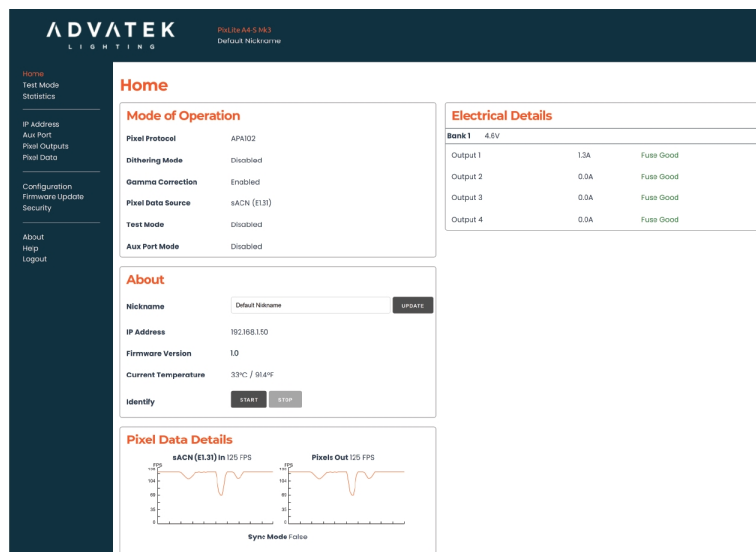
ADVATEK
LIGHTING

PixLite A4-S Mk3
Default Nickname

Home
Test Mode
Statistics

IP Address
Aux Port
Pixel Outputs
Pixel Data

Configuration
Firmware Update
Security

About
Help
Logout

Home

Mode of Operation

| | |
|---|---|
| Pixel Protocol | APA102 |
| Dithering Mode | Disabled |
| Gamma Correction | Enabled |
| Pixel Data Source | sACN (E1.31) |
| Test Mode | Disabled |
| Aux Port Mode | Disabled |

About

Nickname Default Nickname UPDATE

IP Address 192.168.1.50

Firmware Version 1.0

Current Temperature 33ºC / 91.4ºF

Identify START STOP

Pixel Data Details

sACN (E1.31) In 125 FPS

FPS
104
69
35
0

Pixels Out 125 FPS

FPS
104
69
35
0

Sync Mode False

Electrical Details

Bank 1 4.6V

| | | |
|---|---|---|
| Output 1 | 1.3A | Fuse Good |
| Output 2 | 0.0A | Fuse Good |
| Output 3 | 0.0A | Fuse Good |
| Output 4 | 0.0A | Fuse Good |